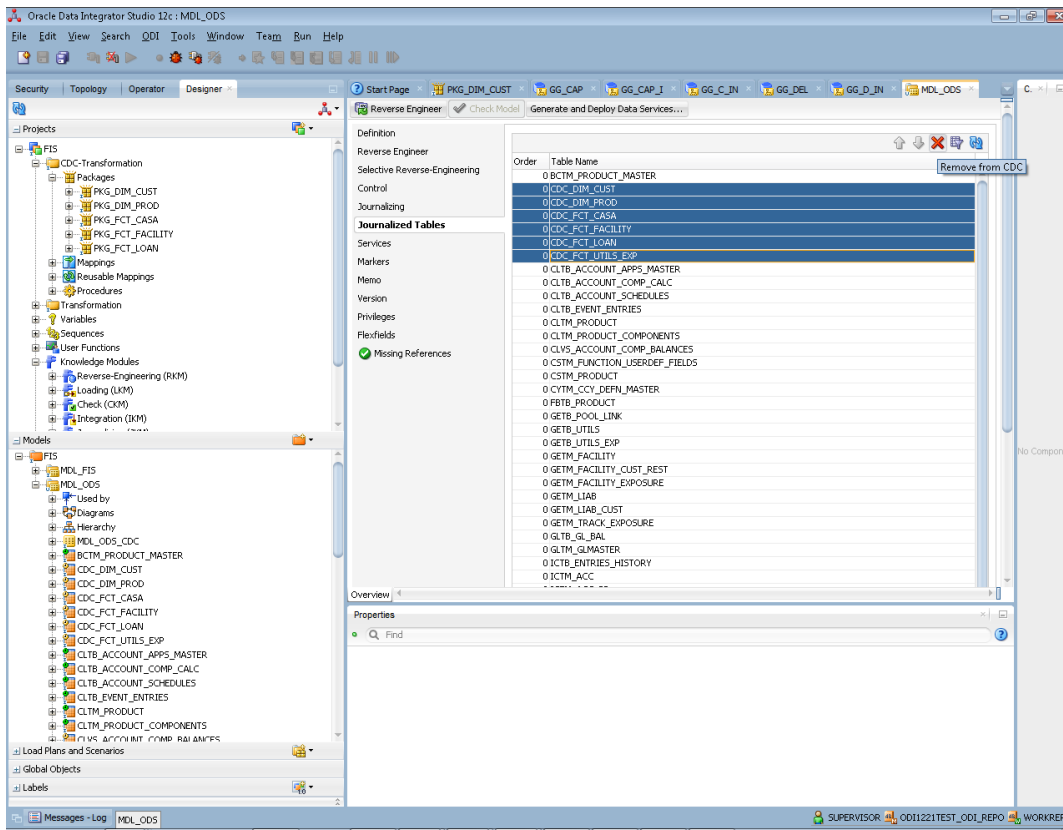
Oracle Data Integrator Studio 12c : MDL_ODS

File Edit View Search ODI Tools Window Team Run Help

Security | Topology | Operator | Designer

Projects

FIS
CDC-Transformation
Packages
PKG_DIM_CUST
PKG_DIM_PROD
PKG_FCT_CASA
PKG_FCT_FACILITY
PKG_FCT_LOAN
Mappings
Reusable Mappings
Procedures
Transformation
Variables
Sequences
User Functions
Knowledge Modules
Reverse-Engineering (RKM)
Loading (LKM)
Check (CKM)
Integration (IKM)

Models

FIS
MDL_FIS
MDL_ODS
Used by
Diagrams
Hierarchy
MDL_ODS_CDC
BCTM_PRODUCT_MASTER
CDC_DIM_CUST
CDC_DIM_PROD
CDC_FCT_CASA
CDC_FCT_FACILITY
CDC_FCT_LOAN
CDC_FCT_UTILS_EXP
CLTB_ACCOUNT_APPS_MASTER
CLTB_ACCOUNT_COMP_CALC
CLTB_ACCOUNT_SCHEDULES
CLTB_EVENT_ENTRIES
CLTM_PRODUCT
CLTM_PRODUCT_COMPONENTS
CLVS_ACCOUNT_COMP_BALANCES

Load Plans and Scenarios
Global Objects
Labels

Start Page | PKG_DIM_CUST | GG_CAP | GG_CAP_I | GG_C_IN | GG_DEL | GG_D_IN | MDL_ODS

Reverse Engineer | Check Model | Generate and Deploy Data Services...

Definition
Reverse Engineer
Selective Reverse-Engineering
Control
Journalizing
Journalized Tables
Services
Markers
Memo
Version
Privileges
Flexfields
Missing References

Remove from CDC

| Order | Table Name |
|---|---|
| 0 | BCTM_PRODUCT_MASTER |
| 0 | CDC_DIM_CUST |
| 0 | CDC_DIM_PROD |
| 0 | CDC_FCT_CASA |
| 0 | CDC_FCT_FACILITY |
| 0 | CDC_FCT_LOAN |
| 0 | CDC_FCT_UTILS_EXP |
| 0 | CLTB_ACCOUNT_APPS_MASTER |
| 0 | CLTB_ACCOUNT_COMP_CALC |
| 0 | CLTB_ACCOUNT_SCHEDULES |
| 0 | CLTB_EVENT_ENTRIES |
| 0 | CLTM_PRODUCT |
| 0 | CLTM_PRODUCT_COMPONENTS |
| 0 | CLVS_ACCOUNT_COMP_BALANCES |
| 0 | CSTM_FUNCTION_USERDEF_FIELDS |
| 0 | CSTM_PRODUCT |
| 0 | CYTM_CCY_DEFN_MASTER |
| 0 | FBTB_PRODUCT |
| 0 | GETB_POOL_LINK |
| 0 | GETB_UTILS |
| 0 | GETB_UTILS_EXP |
| 0 | GETM_FACILITY |
| 0 | GETM_FACILITY_CUST_REST |
| 0 | GETM_FACILITY_EXPOSURE |
| 0 | GETM_LIAB |
| 0 | GETM_LIAB_CUST |
| 0 | GETM_TRACK_EXPOSURE |
| 0 | GLTB_GL_BAL |
| 0 | GLTM_GLMASTER |
| 0 | ICTB_ENTRIES_HISTORY |
| 0 | ICTM_ACC |

Overview

Properties
Find

No Compon

Messages - Log | MDL_ODS

SUPERVISOR | ODI1221TEST_ODI_REPO | WORKREP